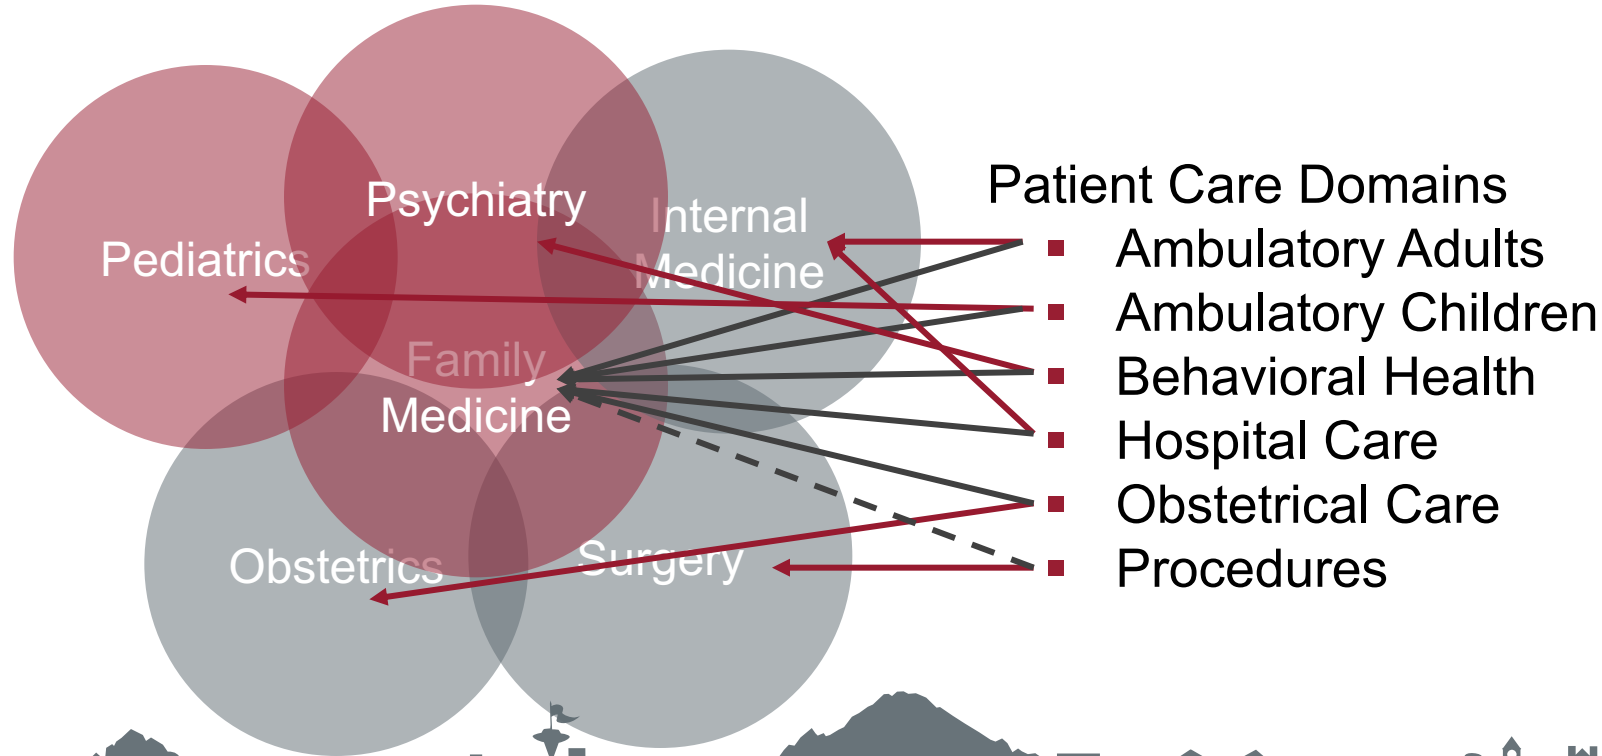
Psychiatry

Pediatrics

Internal Medicine

Family Medicine

Obstetrics

Surgery

Patient Care Domains

- Ambulatory Adults
- Ambulatory Children
- Behavioral Health
- Hospital Care
- Obstetrical Care
- Procedures